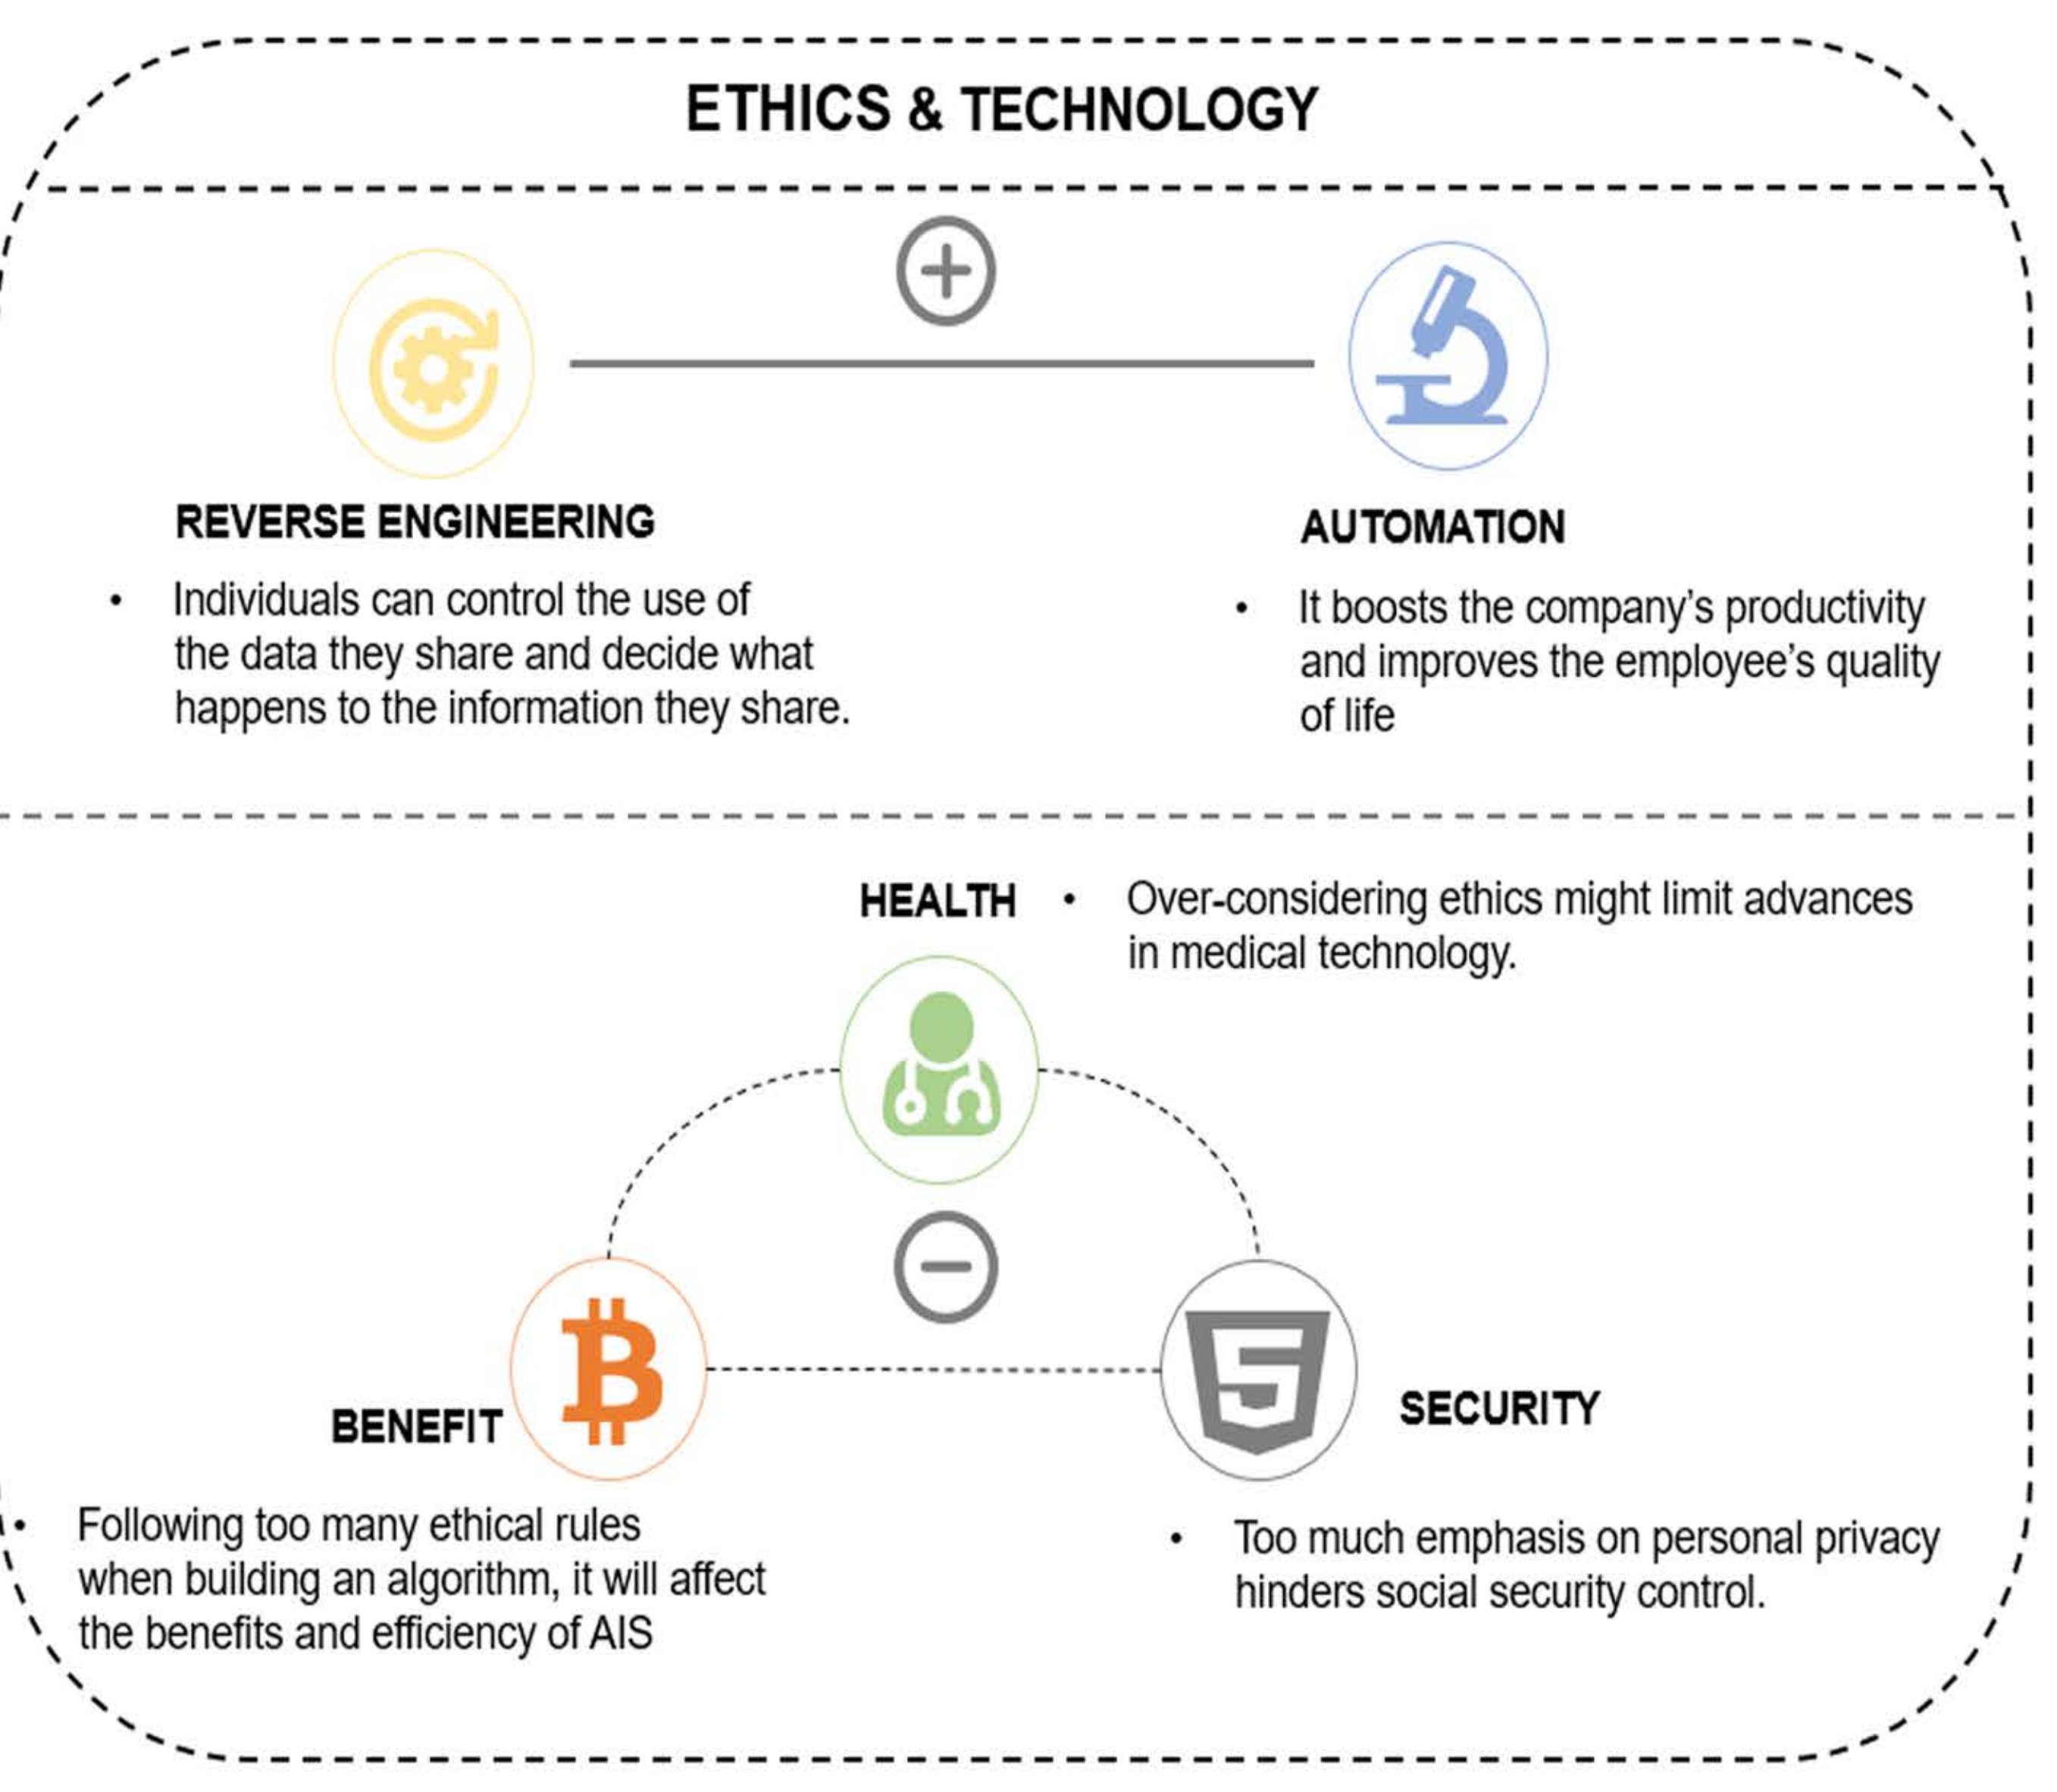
ETHICS & TECHNOLOGY

REVERSE ENGINEERING

• Individuals can control the use of the data they share and decide what happens to the information they share.

AUTOMATION

• It boosts the company's productivity and improves the employee's quality of life

HEALTH

• Over-considering ethics might limit advances in medical technology.

BENEFIT

• Following too many ethical rules when building an algorithm, it will affect the benefits and efficiency of AIS

SECURITY

• Too much emphasis on personal privacy hinders social security control.